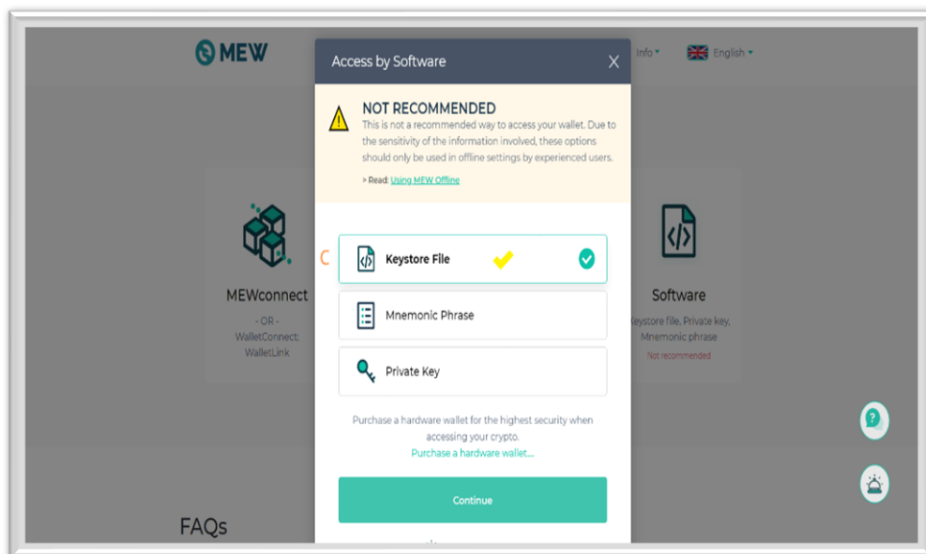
MEW

Info ▾

English ▾

Access by Software

NOT RECOMMENDED

This is not a recommended way to access your wallet. Due to the sensitivity of the information involved, these options should only be used in offline settings by experienced users.

> Read: Using MEW Offline

MEWconnect

- OR -

WalletConnect

WalletLink

C

Keystore File

Mnemonic Phrase

Private Key

Purchase a hardware wallet for the highest security when accessing your crypto.

Purchase a hardware wallet...

Continue

Software

Keystore file, Private key, Mnemonic phrase

Not recommended

FAQs